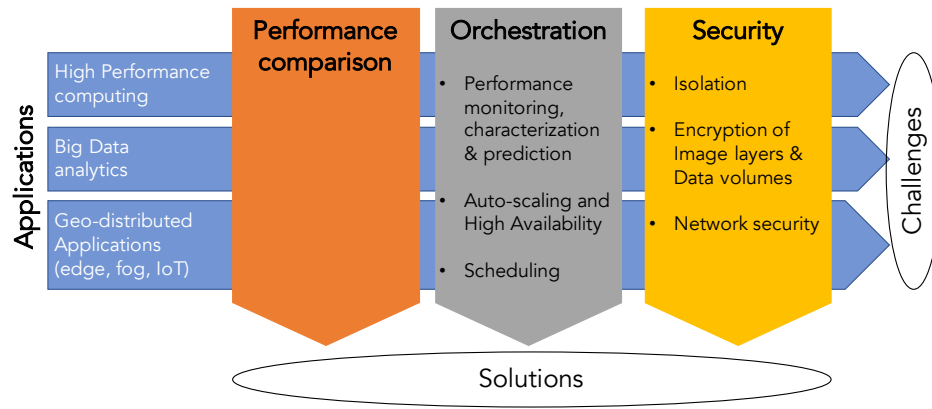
Applications

High Performance computing

Big Data analytics

Geo-distributed Applications (edge, fog, IoT)

Performance comparison

Orchestration

- Performance monitoring, characterization & prediction
- Auto-scaling and High Availability
- Scheduling

Security

- Isolation
- Encryption of Image layers & Data volumes
- Network security

Challenges

Solutions